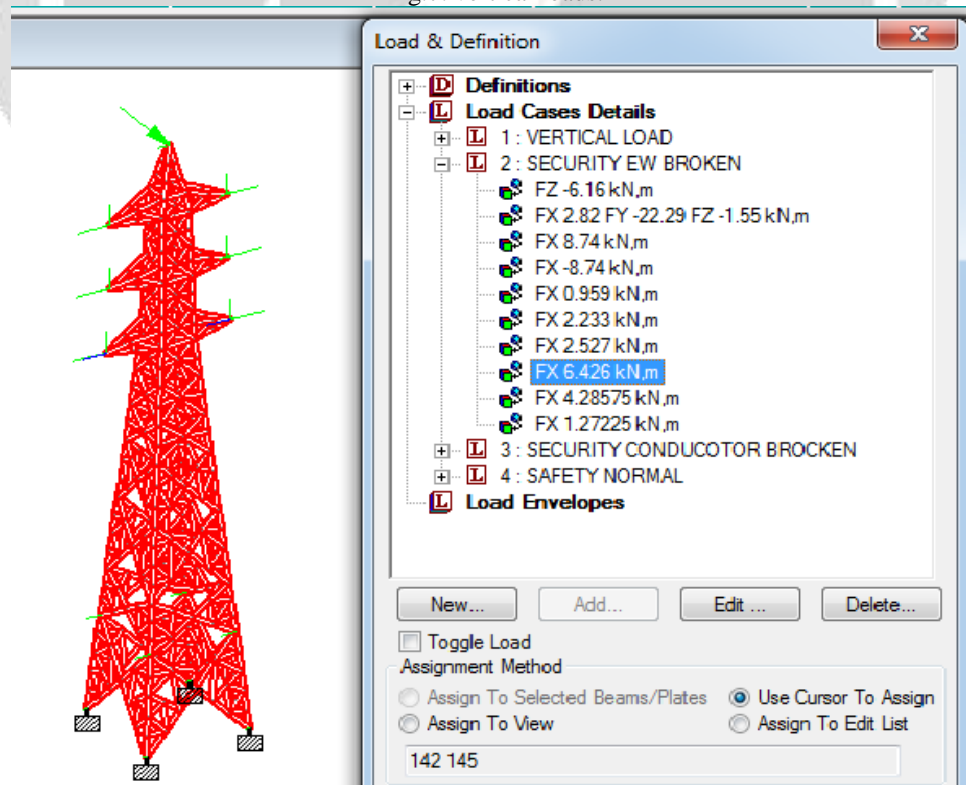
Load & Definition

Definitions
Load Cases Details
1 : VERTICAL LOAD
2 : SECURITY EW BROKEN
FZ -6.16 kN,m
FX 2.82 FY -22.29 FZ -1.55 kN,m
FX 8.74 kN,m
FX -8.74 kN,m
FX 0.959 kN,m
FX 2.233 kN,m
FX 2.527 kN,m
FX 6.426 kN,m
FX 4.28575 kN,m
FX 1.27225 kN,m
3 : SECURITY CONDUCOTOR BROCKEN
4 : SAFETY NORMAL
Load Envelopes

New...
Add...
Edit ...
Delete...

Toggle Load
Assignment Method
Assign To Selected Beams/Plates
Use Cursor To Assign
Assign To View
Assign To Edit List
142 145